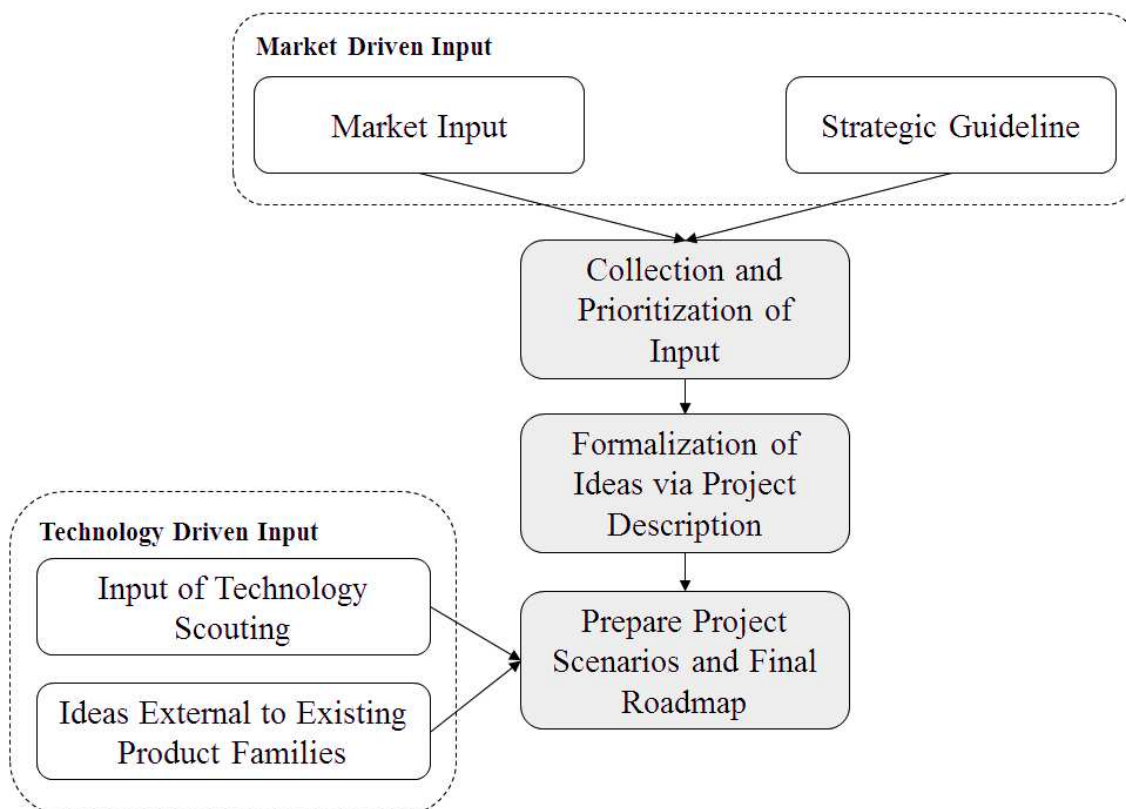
Market Driven Input

Market Input

Strategic Guideline

Collection and Prioritization of Input

Formalization of Ideas via Project Description

Technology Driven Input

Input of Technology Scouting

Ideas External to Existing Product Families

Prepare Project Scenarios and Final Roadmap